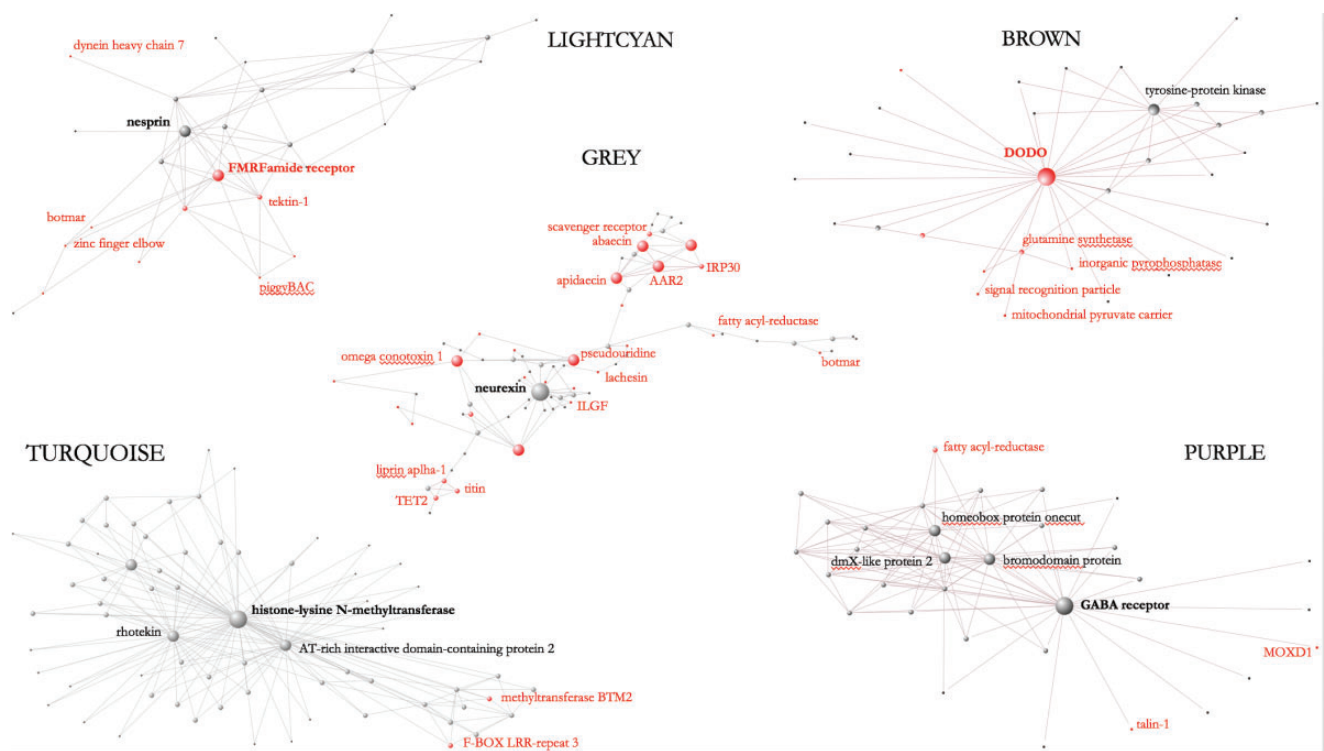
LIGHTCYAN

dynein heavy chain 7

nesprin

FMRFamide receptor

tektin-1

botmar

zinc finger elbow

piggyBAC

GREY

scavenger receptor

abaecin

apidaecin

AAR2

IRP30

fatty acyl-reductase

omega conotoxin 1

pseudouridine

lachesin

botmar

neurexin

ILGF

liprin aplha-1

TET2

titin

BROWN

tyrosine-protein kinase

DODO

glutamine synthetase

inorganic pyrophosphatase

signal recognition particle

mitochondrial pyruvate carrier

TURQUOISE

histone-lysine N-methyltransferase

rhotekin

AT-rich interactive domain-containing protein 2

methyltransferase BTM2

F-BOX LRR-repeat 3

PURPLE

fatty acyl-reductase

homeobox protein onecut

dmX-like protein 2

bromodomain protein

GABA receptor

MOXD1

talin-1